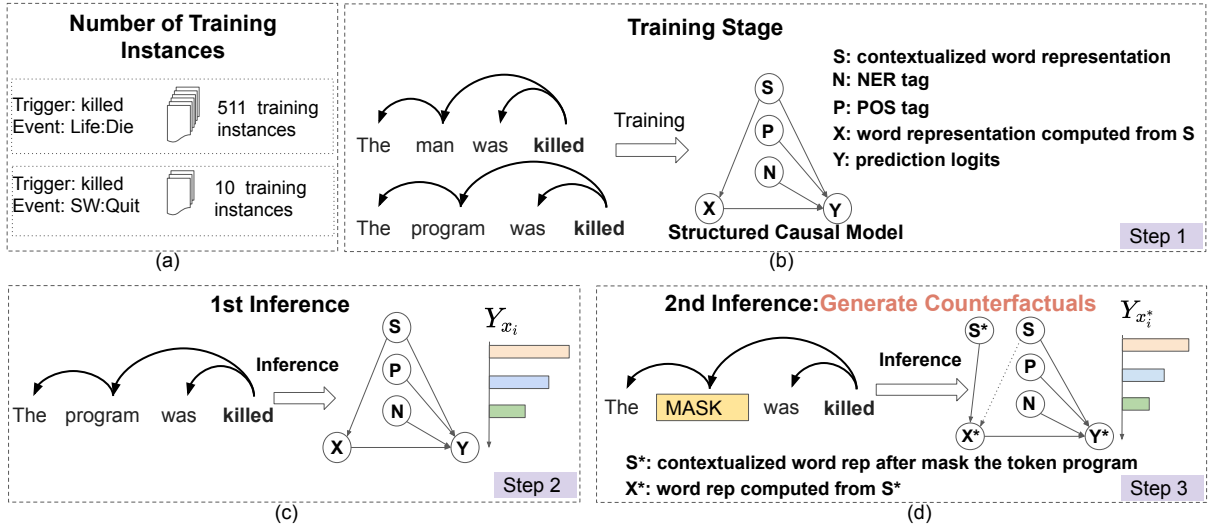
Number of Training Instances

Trigger: killed
Event: Life:Die
511 training instances

Trigger: killed
Event: SW:Quit
10 training instances

(a)

Training Stage

The man was **killed**

The program was **killed**

Training

S
P
N
X
Y

Structured Causal Model

S: contextualized word representation
N: NER tag
P: POS tag
X: word representation computed from S
Y: prediction logits

Step 1

(b)

1st Inference

The program was **killed**

Inference

S
P
N
X
Y

$Y_{x_i}$

Step 2

(c)

2nd Inference: Generate Counterfactuals

The MASK was **killed**

Inference

S*
S
P
N
X*
Y*

$Y_{x_i^*}$

S*: contextualized word rep after mask the token program
X*: word rep computed from S*

Step 3

(d)